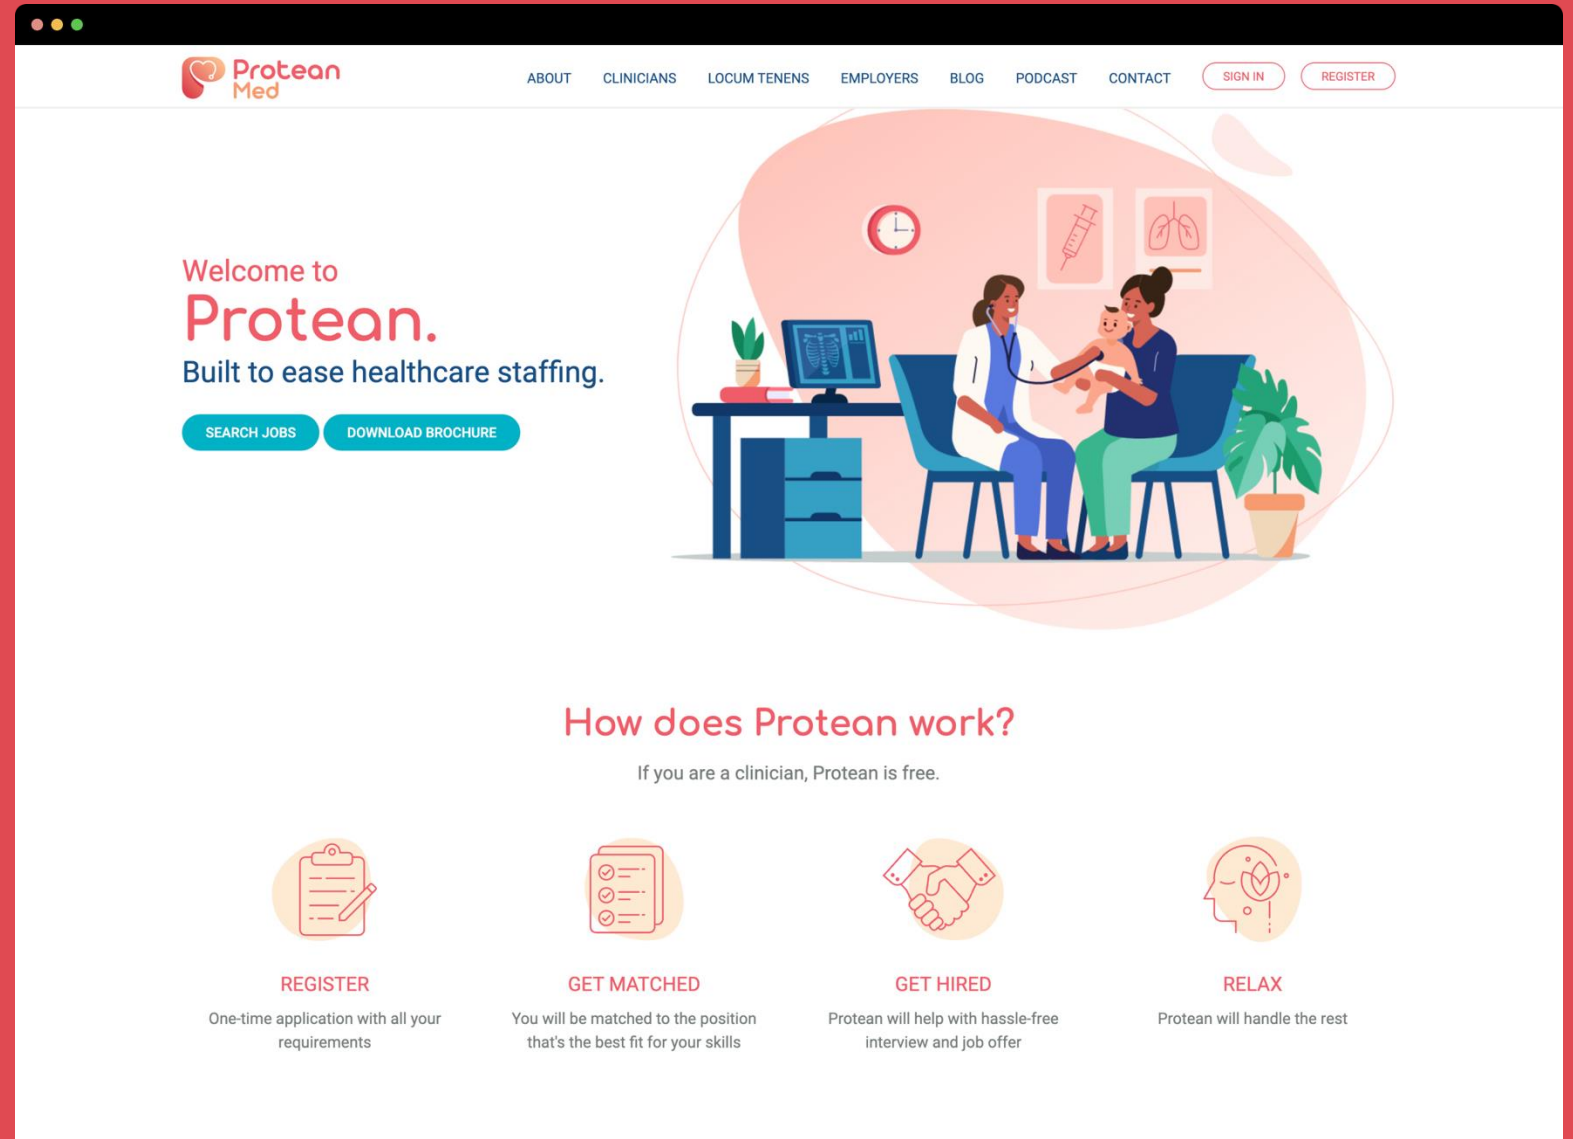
Protean Med

ABOUT CLINICIANS LOCUM TENENS EMPLOYERS BLOG PODCAST CONTACT SIGN IN REGISTER

Welcome to
Protean.
Built to ease healthcare staffing.

SEARCH JOBS DOWNLOAD BROCHURE

How does Protean work?

If you are a clinician, Protean is free.

REGISTER
One-time application with all your requirements

GET MATCHED
You will be matched to the position that's the best fit for your skills

GET HIRED
Protean will help with hassle-free interview and job offer

RELAX
Protean will handle the rest